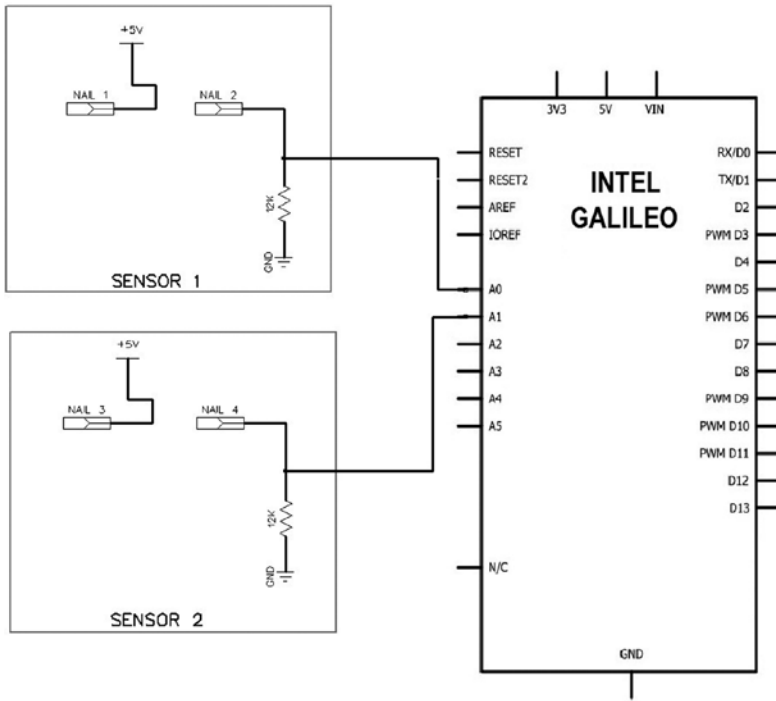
+5V

NAIL 1

NAIL 2

12K

GND

SENSOR 1

+5V

NAIL 3

NAIL 4

12K

GND

SENSOR 2

3V3

5V

VIN

INTEL GALILEO

RESET

RESET2

AREF

IOREF

A0

A1

A2

A3

A4

A5

N/C

RX/D0

TX/D1

D2

PWM D3

D4

PWM D5

PWM D6

D7

D8

PWM D9

PWM D10

PWM D11

D12

D13

GND